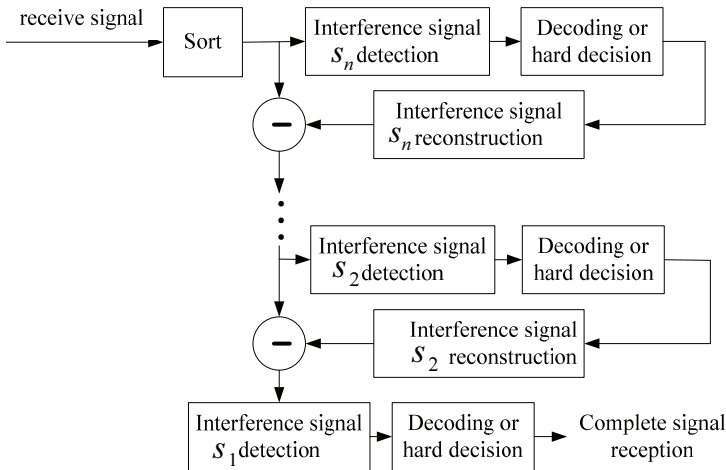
receive signal

Sort

Interference signal $s_n$ detection

Decoding or hard decision

Interference signal $s_n$ reconstruction

−

⋮

Interference signal $s_2$ detection

Decoding or hard decision

Interference signal $s_2$ reconstruction

−

Interference signal $s_1$ detection

Decoding or hard decision

Complete signal reception